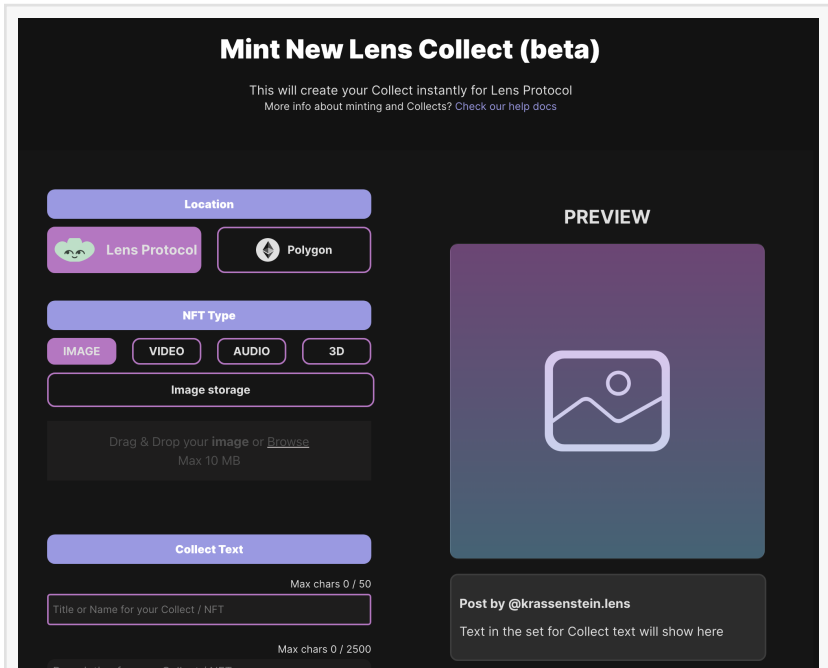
Mint New Lens Collect (beta)

This will create your Collect instantly for Lens Protocol
More info about minting and Collects? Check our help docs

Location

Lens Protocol

Polygon

NFT Type

IMAGE

VIDEO

AUDIO

3D

Image storage

Drag & Drop your image or Browse
Max 10 MB

Collect Text

Max chars 0 / 50

Title or Name for your Collect / NFT

Max chars 0 / 2500

PREVIEW

Post by @krassenstein.lens

Text in the set for Collect text will show here